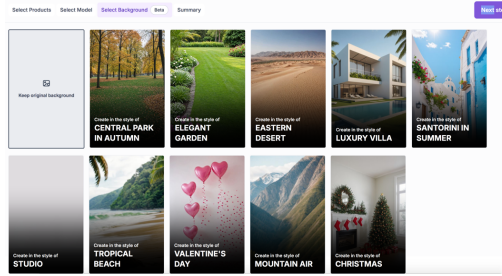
Select Products Select Model Select Background Beta Summary

Next st

Keep original background

Create in the style of
CENTRAL PARK IN AUTUMN

Create in the style of
ELEGANT GARDEN

Create in the style of
EASTERN DESERT

Create in the style of
LUXURY VILLA

Create in the style of
SANTORINI IN SUMMER

Create in the style of
STUDIO

Create in the style of
TROPICAL BEACH

Create in the style of
VALENTINE'S DAY

Create in the style of
MOUNTAIN AIR

Create in the style of
CHRISTMAS